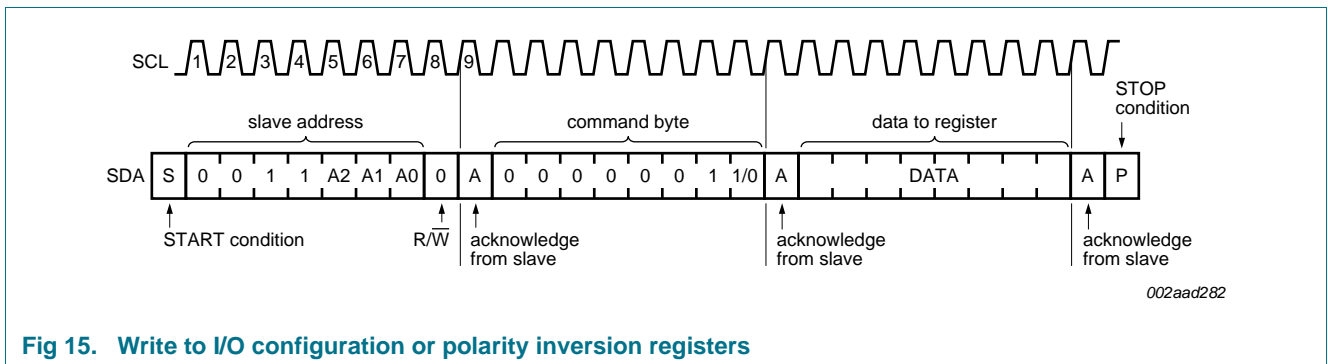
SCL 1 2 3 4 5 6 7 8 9

slave address

command byte

data to register

STOP condition

SDA S 0 0 1 1 A2 A1 A0 0 A 0 0 0 0 0 0 1 1/0 A DATA A P

START condition

$R/\overline{W}$

acknowledge from slave

acknowledge from slave

acknowledge from slave

002aad282

Fig 15. Write to I/O configuration or polarity inversion registers